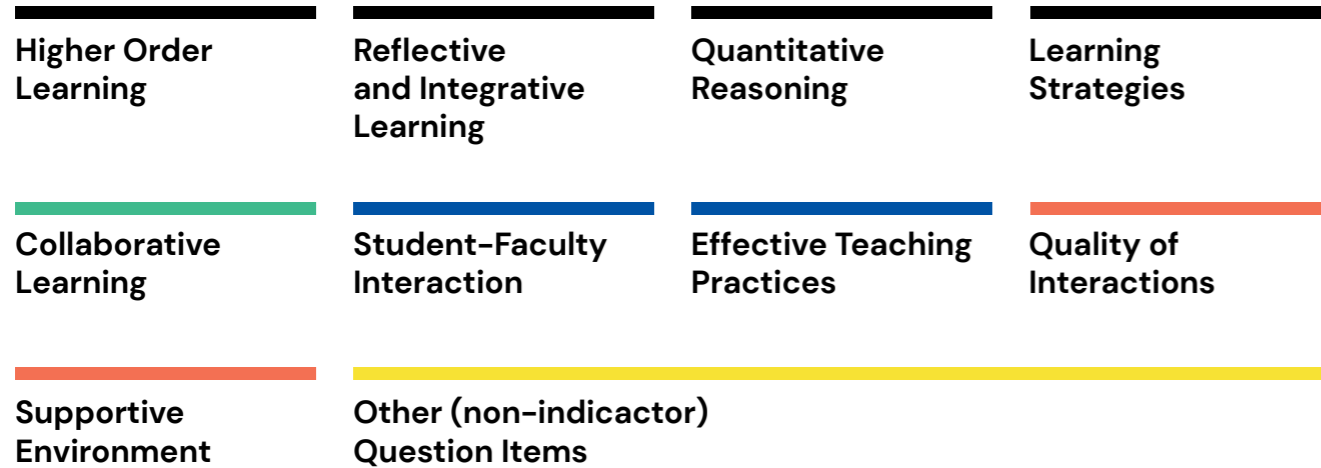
Higher Order Learning

Reflective and Integrative Learning

Quantitative Reasoning

Learning Strategies

Collaborative Learning

Student-Faculty Interaction

Effective Teaching Practices

Quality of Interactions

Supportive Environment

Other (non-indicactor) Question Items